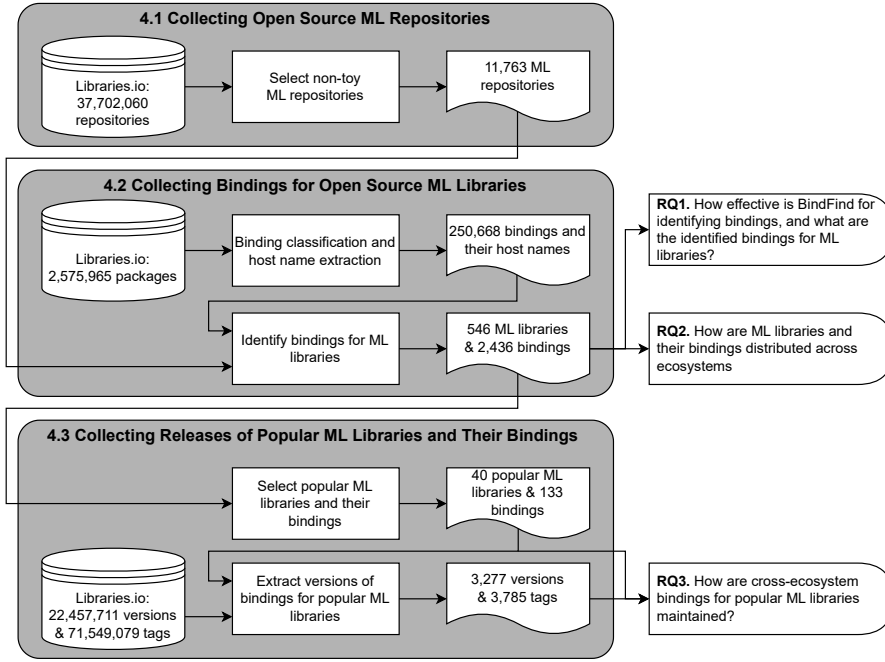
4.1 Collecting Open Source ML Repositories

Libraries.io: 37,702,060 repositories

Select non-toy ML repositories

11,763 ML repositories

4.2 Collecting Bindings for Open Source ML Libraries

Libraries.io: 2,575,965 packages

Binding classification and host name extraction

250,668 bindings and their host names

Identify bindings for ML libraries

546 ML libraries & 2,436 bindings

RQ1. How effective is BindFind for identifying bindings, and what are the identified bindings for ML libraries?

RQ2. How are ML libraries and their bindings distributed across ecosystems

4.3 Collecting Releases of Popular ML Libraries and Their Bindings

Select popular ML libraries and their bindings

40 popular ML libraries & 133 bindings

Libraries.io: 22,457,711 versions & 71,549,079 tags

Extract versions of bindings for popular ML libraries

3,277 versions & 3,785 tags

RQ3. How are cross-ecosystem bindings for popular ML libraries maintained?